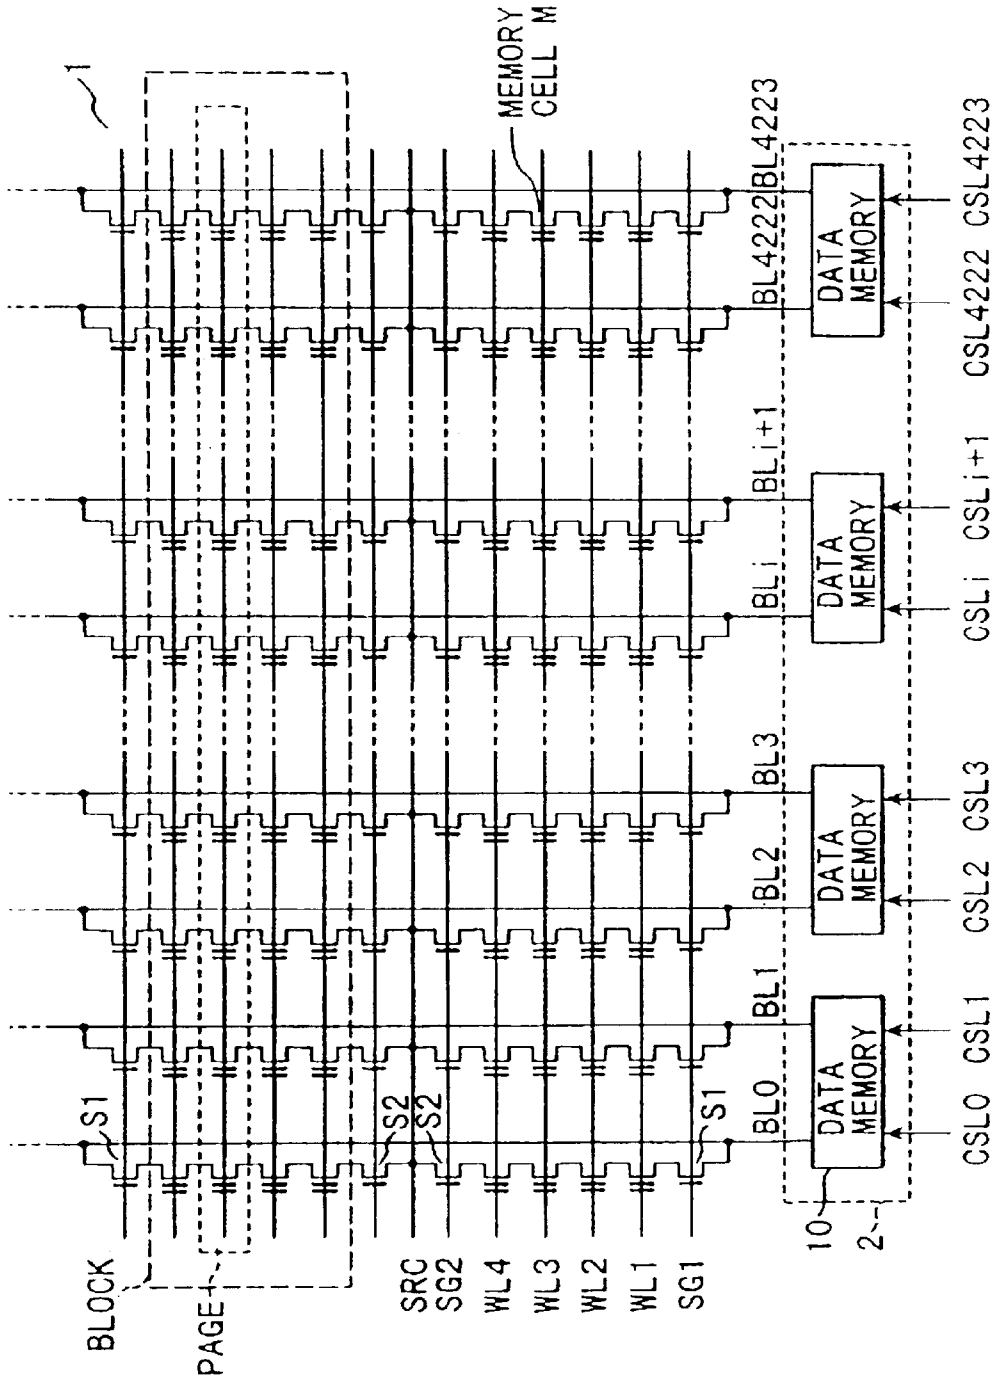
1
MEMORY CELL M
BL4223
BL4222
BLi+1
BLi
BL3
BL2
BL1
BL0
S1
S2
S2
S1
BLOCK
PAGE
SRC
SG2
WL4
WL3
WL2
WL1
SG1
DATA MEMORY
DATA MEMORY
DATA MEMORY
DATA MEMORY
10
2
CSL0 CSL1 CSL2 CSL3 CSLi CSLi+1 CSL4222 CSL4223